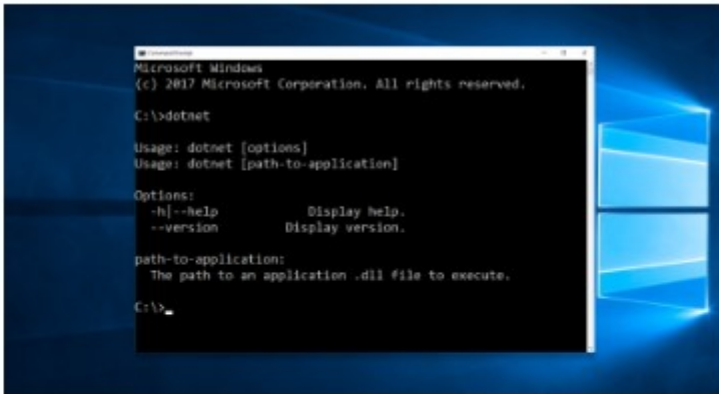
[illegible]

Microsoft Windows
(c) 2017 Microsoft Corporation. All rights reserved.

C:\>dotnet

Usage: dotnet [options]
Usage: dotnet [path-to-application]

Options:
  -h|--help            Display help.
  --version          Display version.

path-to-application:
  The path to an application .dll file to execute.

C:\>_